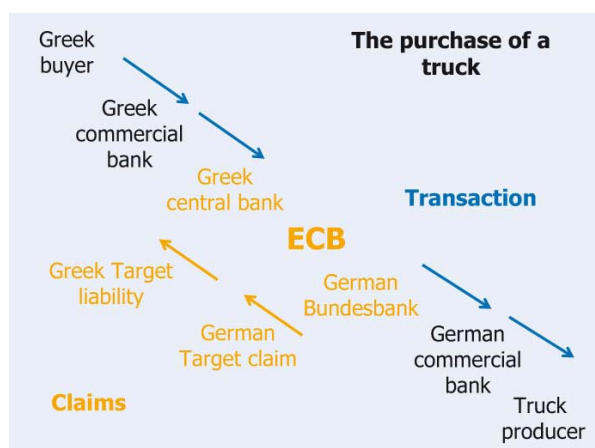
The purchase of a truck

Greek buyer

Greek commercial bank

Greek central bank

Transaction

ECB

Greek Target liability

German Bundesbank

German Target claim

German commercial bank

Claims

Truck producer